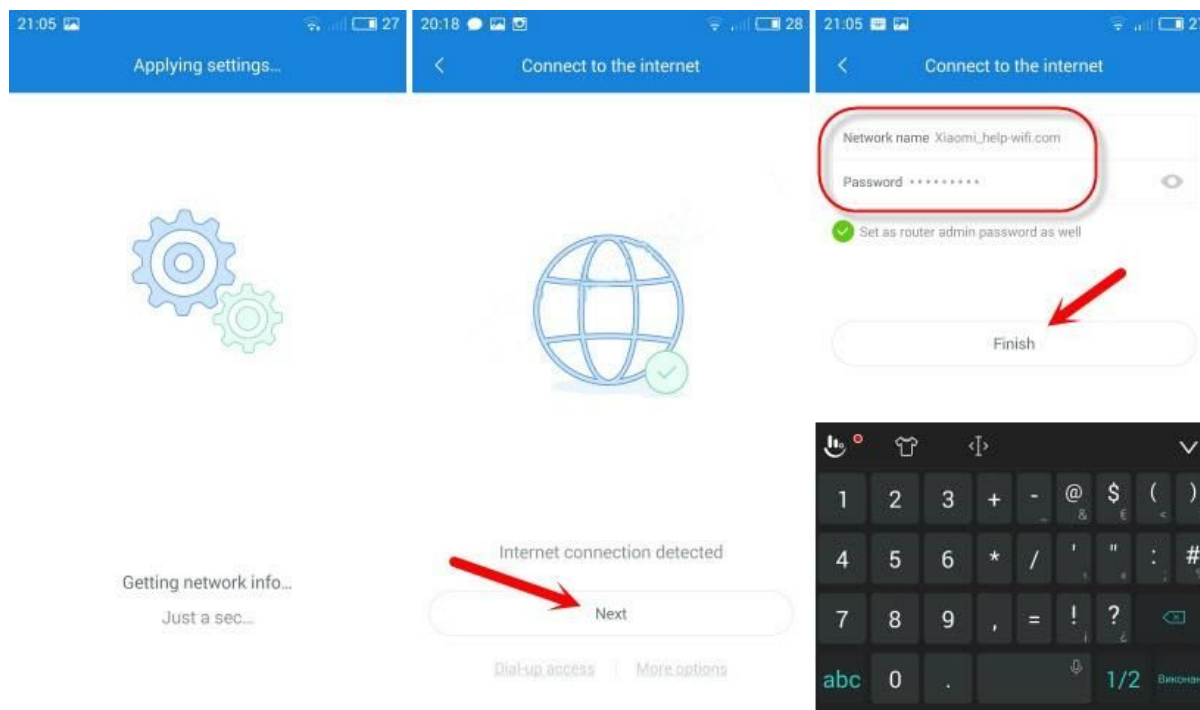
21:05 27

Applying settings...

Getting network info...

Just a sec...

20:18 28

Connect to the internet

Internet connection detected

Next

Dial-up access | More options

21:05 27

Connect to the internet

Network name Xiaomi_help-wifi.com

Password ·········

Set as router admin password as well

Finish

| 1 | 2 | 3 | + | - | @ & | $ € | ( < | ) |
|---|---|---|---|---|---|---|---|---|
| 4 | 5 | 6 | * | / | ' | " | : | # |
| 7 | 8 | 9 | , | = | ! | ? | | |
| abc | 0 | . | | | | 1/2 | Виконан | |